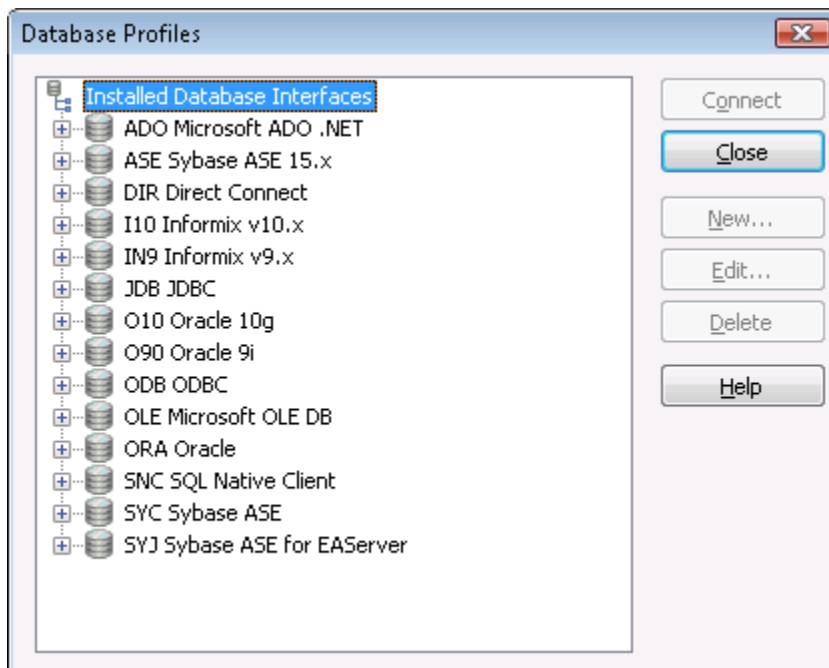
Database Profiles

Installed Database Interfaces
ADO Microsoft ADO .NET
ASE Sybase ASE 15.x
DIR Direct Connect
I10 Informix v10.x
IN9 Informix v9.x
JDB JDBC
O10 Oracle 10g
O90 Oracle 9i
ODB ODBC
OLE Microsoft OLE DB
ORA Oracle
SNC SQL Native Client
SYC Sybase ASE
SYJ Sybase ASE for EAServer

Connect
Close
New...
Edit...
Delete
Help